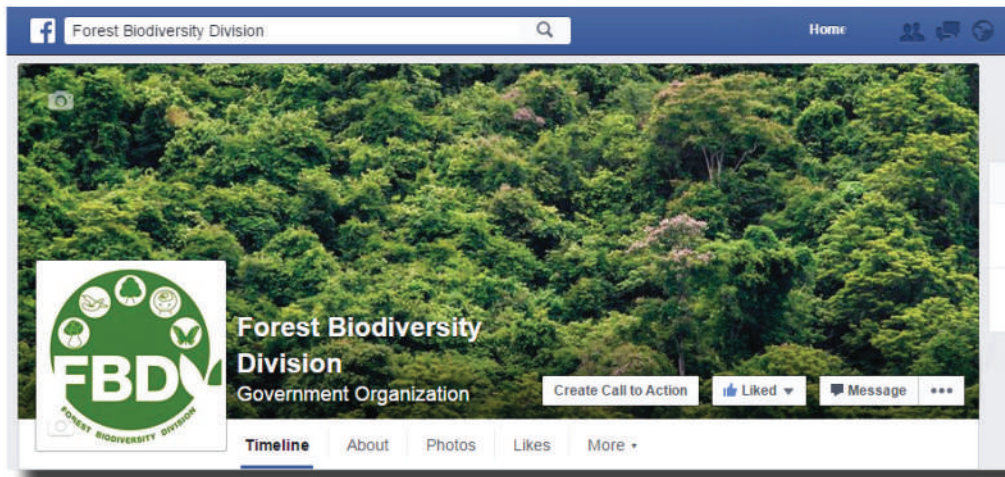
Forest Biodiversity Division

Home

FBD

FOREST BIODIVERSITY DIVISION

Forest Biodiversity Division

Government Organization

Create Call to Action

Liked

Message

•••

Timeline

About

Photos

Likes

More